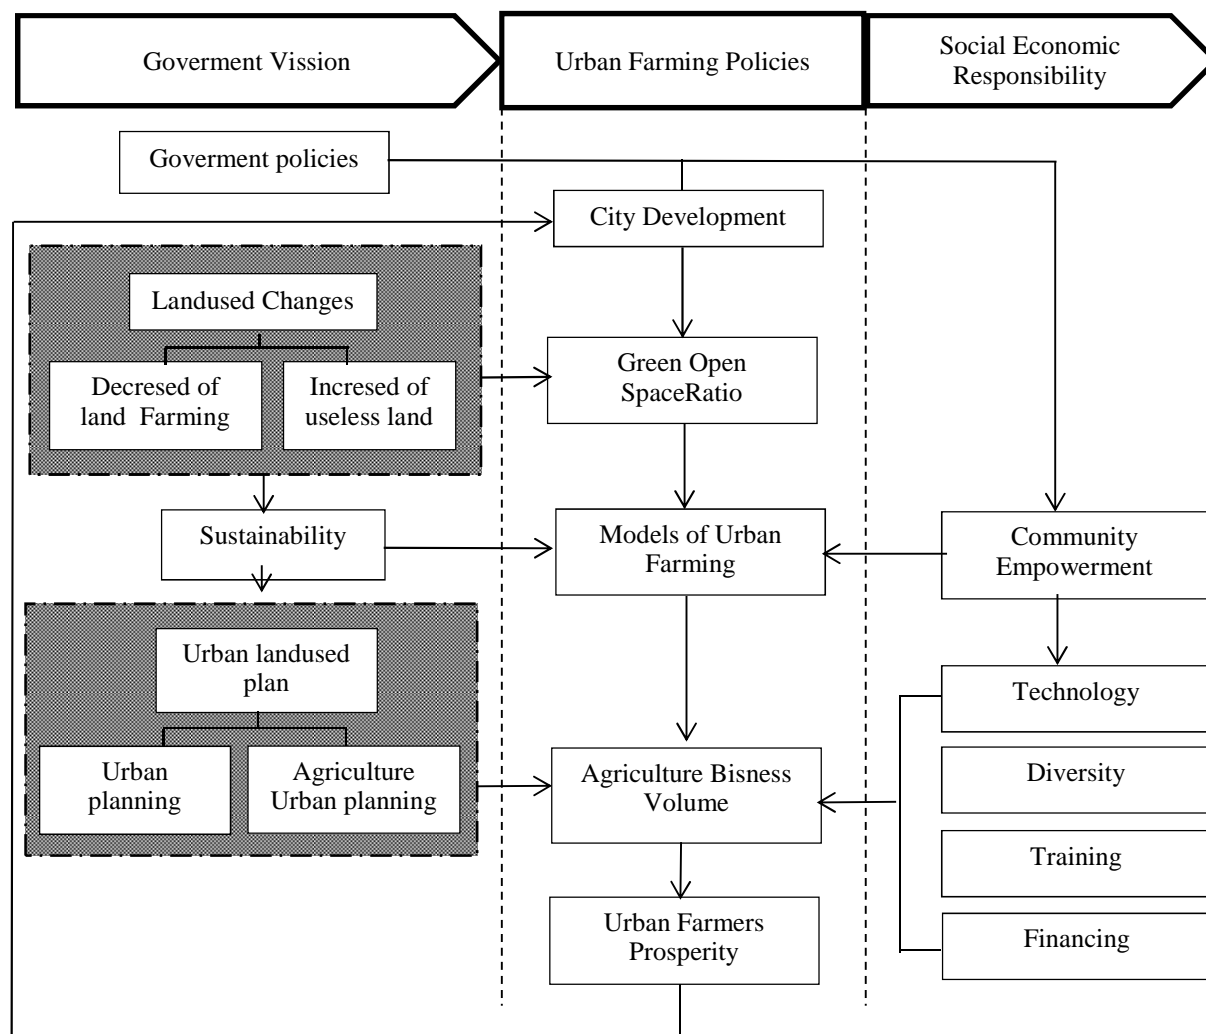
Goverment Vission

Urban Farming Policies

Social Economic Responsibility

Goverment policies

City Development

Landused Changes

Decresed of land Farming

Incresed of useless land

Green Open SpaceRatio

Sustainability

Models of Urban Farming

Community Empowerment

Urban landused plan

Urban planning

Agriculture Urban planning

Technology

Diversity

Agriculture Bisness Volume

Training

Urban Farmers Prosperity

Financing